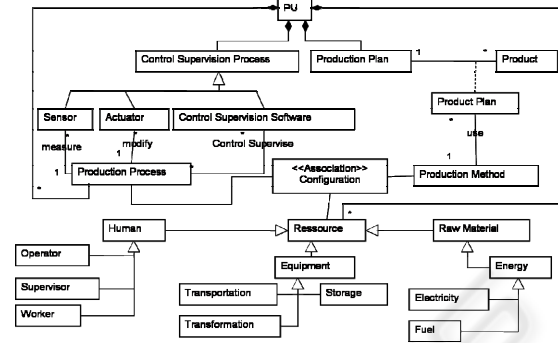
PU

Control Supervision Process

Production Plan

1

*

Product

Product Plan

*

use

1

Sensor

Actuator

Control Supervision Software

measure

modify

*

Control Supervise

1

1

*

Production Process

<<Association>>
Configuration

Production Method

*

Human

Ressource

Raw Material

Operator

Equipment

Energy

Supervisor

Transportation

Storage

Electricity

Worker

Transformation

Fuel